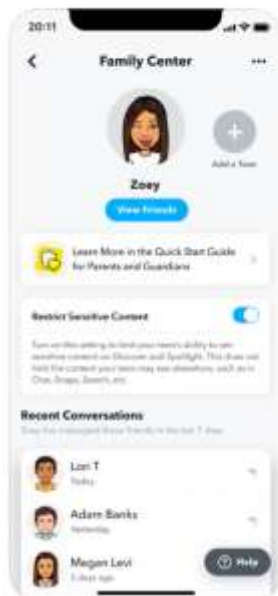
20:11

Family Center

Add a Teen

Zoey

View Friends

Learn More in the Quick Start Guide for Parents and Guardians

Restrict Sensitive Content

Turn on this setting to limit your teen's ability to see sensitive content on Discover and Spotlight. This does not limit the content your teen may see elsewhere, such as in Chat, Snaps, Search, etc.

Recent Conversations

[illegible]

Lori T
Today

Adam Banks
Yesterday

Megan Levi
2 days ago

Help